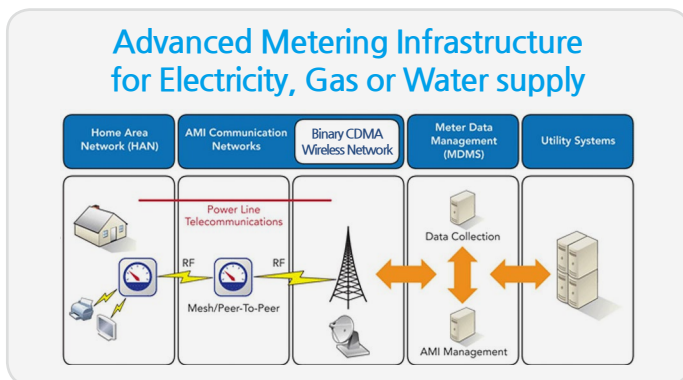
Advanced Metering Infrastructure for Electricity, Gas or Water supply

Home Area Network (HAN)

AMI Communication Networks

Binary CDMA Wireless Network

Meter Data Management (MDMS)

Utility Systems

Power Line Telecommunications

RF

RF

Mesh/Peer-To-Peer

Data Collection

AMI Management